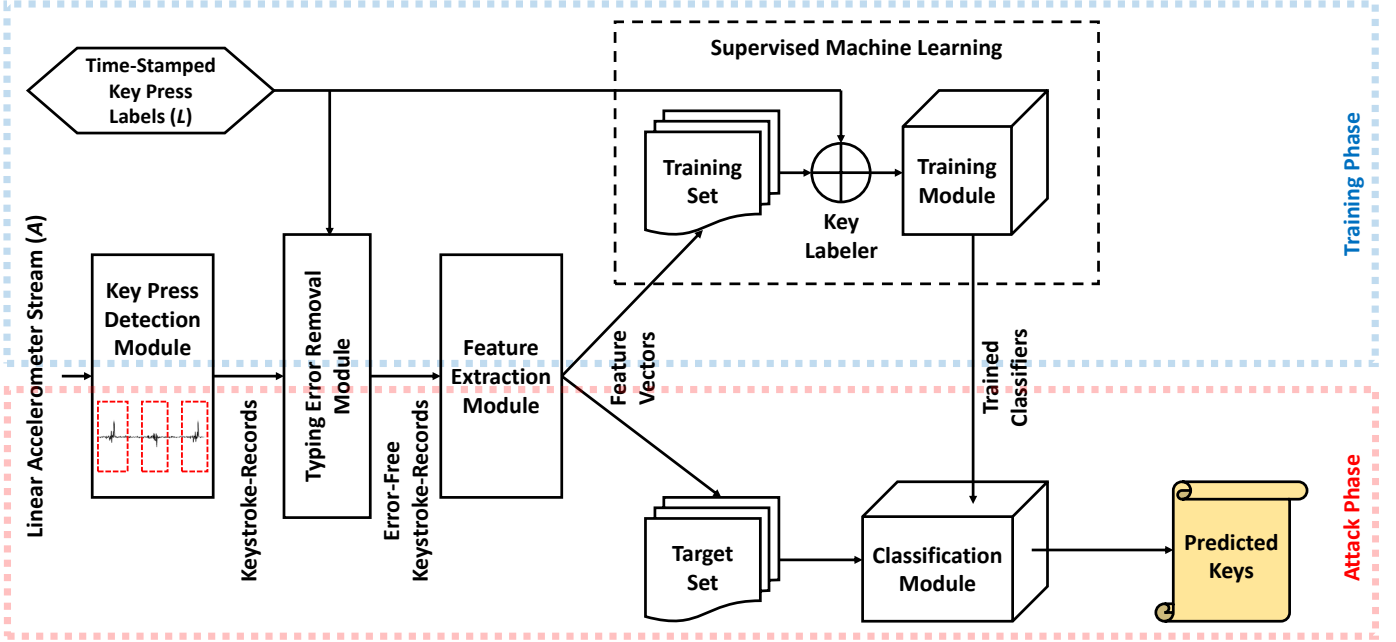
Supervised Machine Learning

Time-Stamped Key Press Labels (*L*)

Training Set

Key Labeler

Training Module

Training Phase

Linear Accelerometer Stream (*A*)

Key Press Detection Module

Keystroke-Records

Typing Error Removal Module

Error-Free Keystroke-Records

Feature Extraction Module

Feature Vectors

Trained Classifiers

Target Set

Classification Module

Predicted Keys

Attack Phase